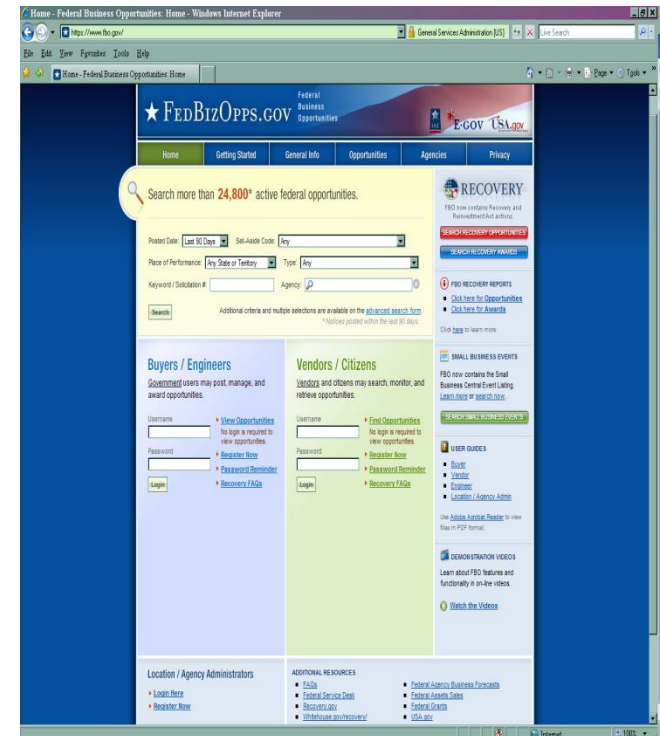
Home - Federal Business Opportunities: Home - Windows Internet Explorer

https://www.fbo.gov/

General Services Administration [US]

Live Search

File Edit View Favorites Tools Help

Home - Federal Business Opportunities: Home

Page ▾ Tools ▾

★ FEDBIZOPPS.GOV Federal Business Opportunities

E-GOV USA.gov

Home | Getting Started | General Info | Opportunities | Agencies | Privacy

Search more than 24,800* active federal opportunities.

Posted Date: Last 90 Days Set-Aside Code: Any

Place of Performance: Any State or Territory Type: Any

Keyword / Solicitation #: Agency:

Search

Additional criteria and multiple selections are available on the advanced search form.

*Notices posted within the last 90 days.

RECOVERY

FBO now contains Recovery and Reinvestment Act actions.

SEARCH RECOVERY OPPORTUNITIES

SEARCH RECOVERY AWARDS

FBO RECOVERY REPORTS

Click here for Opportunities

Click here for Awards

Click here to learn more.

Buyers / Engineers

Government users may post, manage, and award opportunities.

Username

Password

Login

View Opportunities

No login is required to view opportunities.

Register Now

Password Reminder

Recovery FAQs

Vendors / Citizens

Vendors and citizens may search, monitor, and retrieve opportunities.

Username

Password

Login

Find Opportunities

No login is required to view opportunities.

Register Now

Password Reminder

Recovery FAQs

SMALL BUSINESS EVENTS

FBO now contains the Small Business Central Event Listing. Learn more or search now.

SEARCH SMALL BUSINESS EVENTS

USER GUIDES

Buyer

Vendor

Engineer

Location / Agency Admin

Use Adobe Acrobat Reader to view files in PDF format.

DEMONSTRATION VIDEOS

Learn about FBO features and functionality in on-line videos.

Watch the Videos

Location / Agency Administrators

Login Here

Register Now

ADDITIONAL RESOURCES

FAQs

Federal Service Desk

Recovery.gov

Whitehouse.gov/recovery/

Federal Agency Business Forecasts

Federal Assets Sales

Federal Grants

USA.gov

Internet

100%